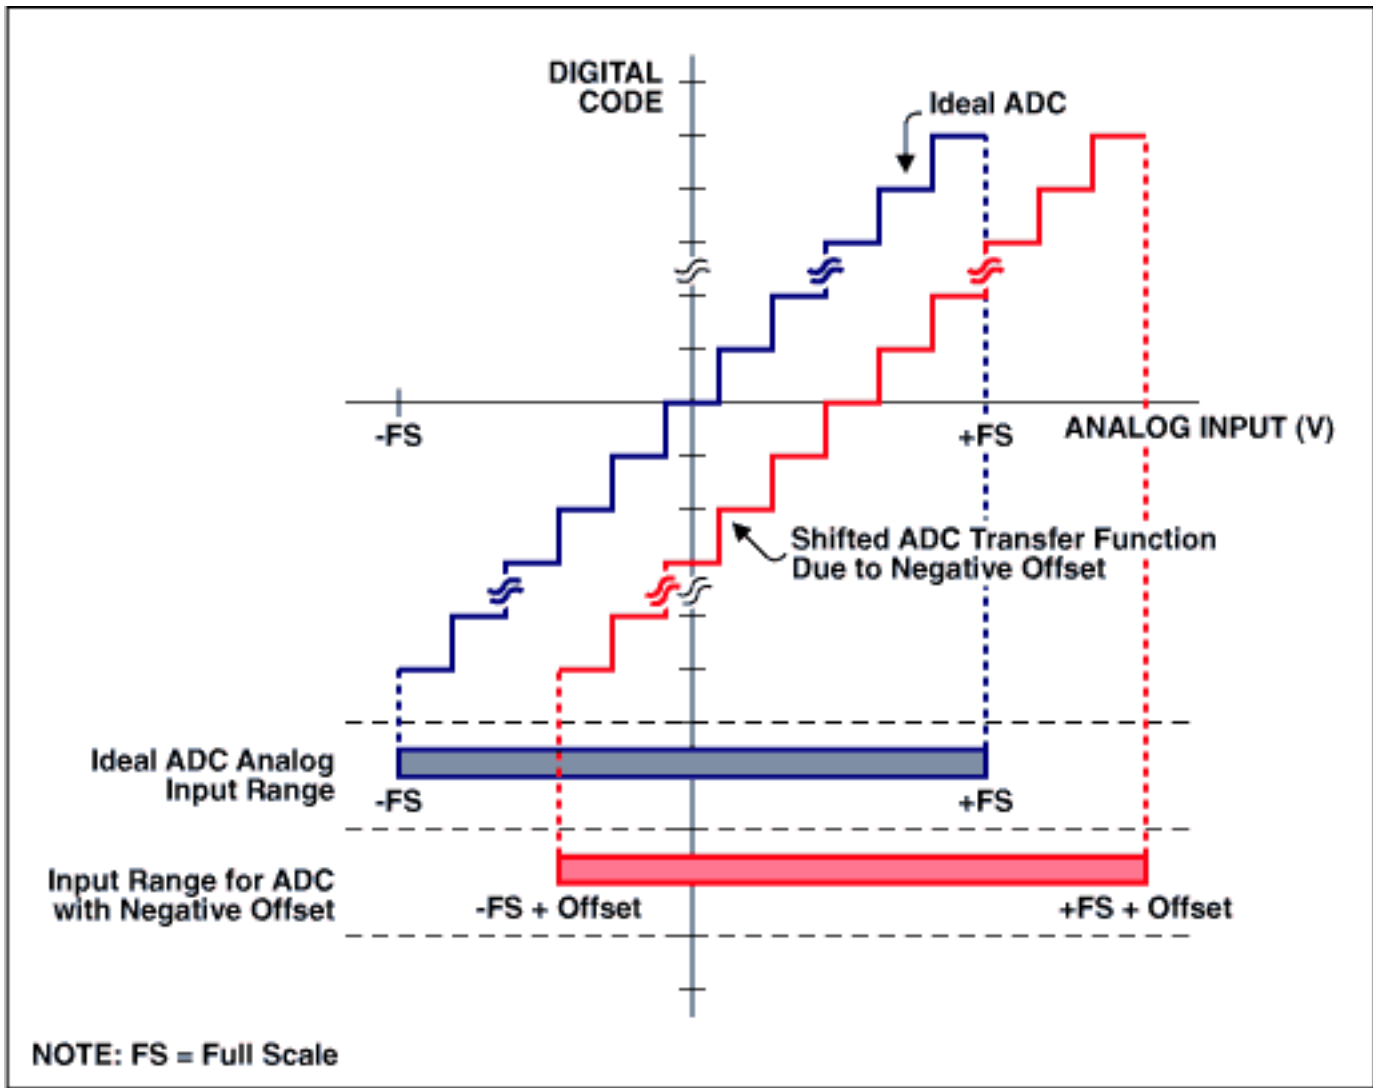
DIGITAL CODE

Ideal ADC

-FS

+FS

ANALOG INPUT (V)

Shifted ADC Transfer Function Due to Negative Offset

Ideal ADC Analog Input Range

-FS

+FS

Input Range for ADC with Negative Offset

-FS + Offset

+FS + Offset

NOTE: FS = Full Scale